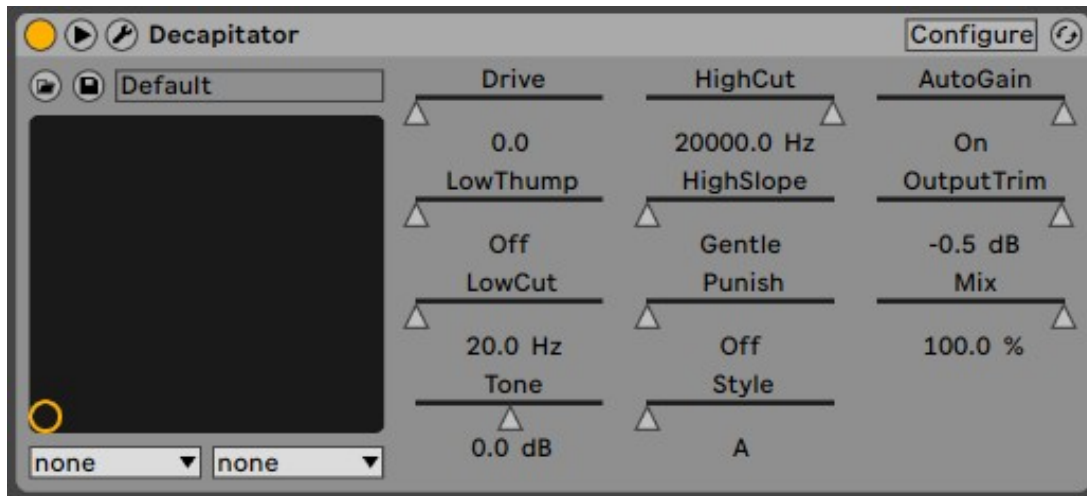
Decapitator

Configure

Default

Drive
0.0

HighCut
20000.0 Hz

AutoGain
On

LowThump
Off

HighSlope
Gentle

OutputTrim
-0.5 dB

LowCut
20.0 Hz

Punish
Off

Mix
100.0 %

Tone
0.0 dB

Style
A

none
none